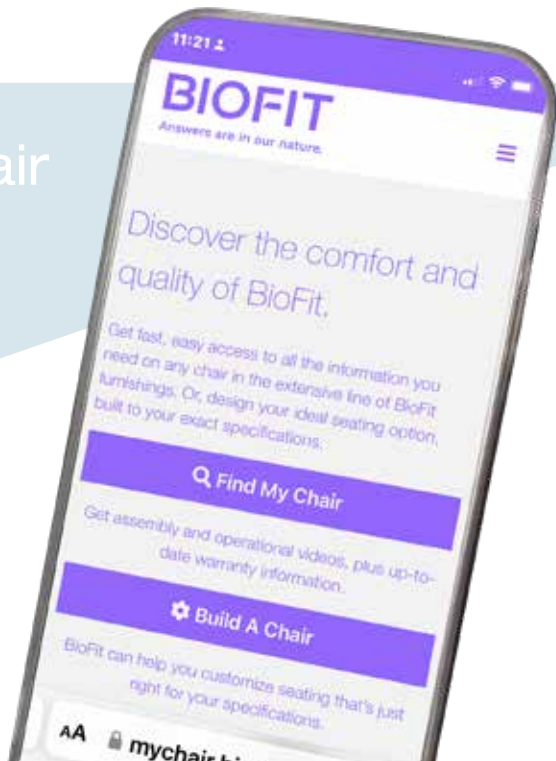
air

11:21

BIOFIT

Answers are in our nature.

Discover the comfort and quality of BioFit.

Get fast, easy access to all the information you need on any chair in the extensive line of BioFit furnishings. Or, design your ideal seating option, built to your exact specifications.

Find My Chair

Get assembly and operational videos, plus up-to-date warranty information.

Build A Chair

BioFit can help you customize seating that's just right for your specifications.

AA mychair.bi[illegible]